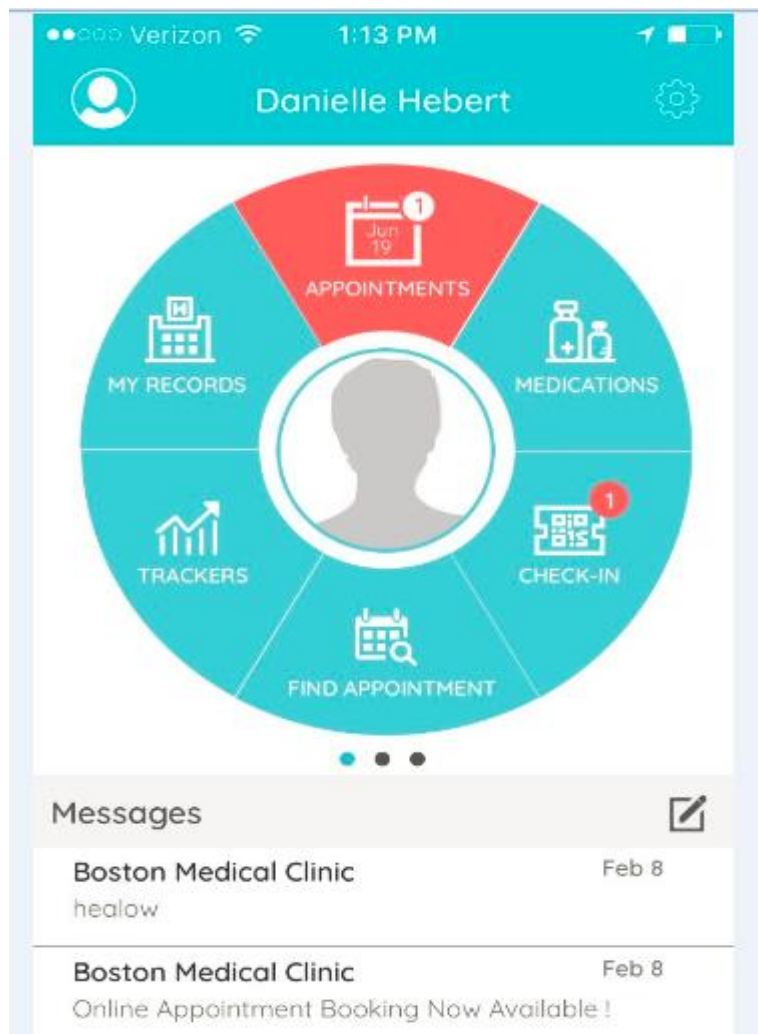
Verizon 1:13 PM

Danielle Hebert

1
Jun
19
APPOINTMENTS

MY RECORDS

MEDICATIONS

TRACKERS

1
CHECK-IN

FIND APPOINTMENT

Messages

Boston Medical Clinic
Feb 8
healow

Boston Medical Clinic
Feb 8
Online Appointment Booking Now Available !